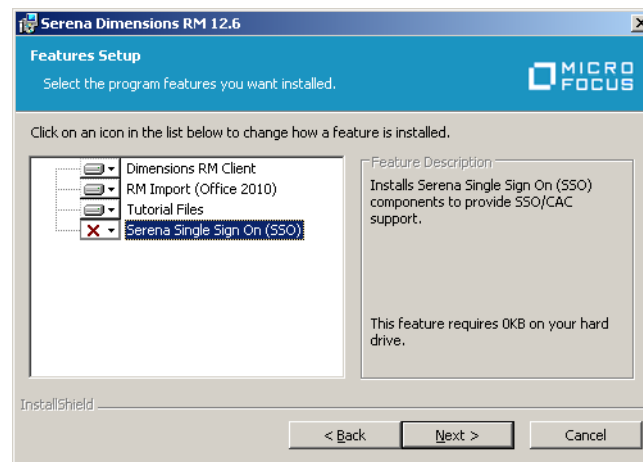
Serena Dimensions RM 12.6

Features Setup

Select the program features you want installed.

MICRO FOCUS

Click on an icon in the list below to change how a feature is installed.

Dimensions RM Client
RM Import (Office 2010)
Tutorial Files
Serena Single Sign On (SSO)

Feature Description

Installs Serena Single Sign On (SSO) components to provide SSO/CAC support.

This feature requires 0KB on your hard drive.

InstallShield

< Back
Next >
Cancel